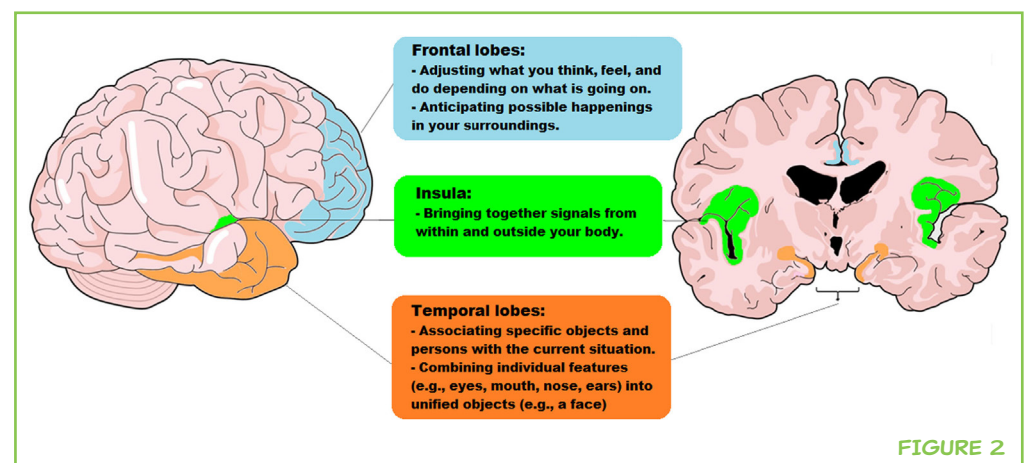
Frontal lobes:
- Adjusting what you think, feel, and do depending on what is going on.
- Anticipating possible happenings in your surroundings.

Insula:
- Bringing together signals from within and outside your body.

Temporal lobes:
- Associating specific objects and persons with the current situation.
- Combining individual features (e.g., eyes, mouth, nose, ears) into unified objects (e.g., a face)

FIGURE 2